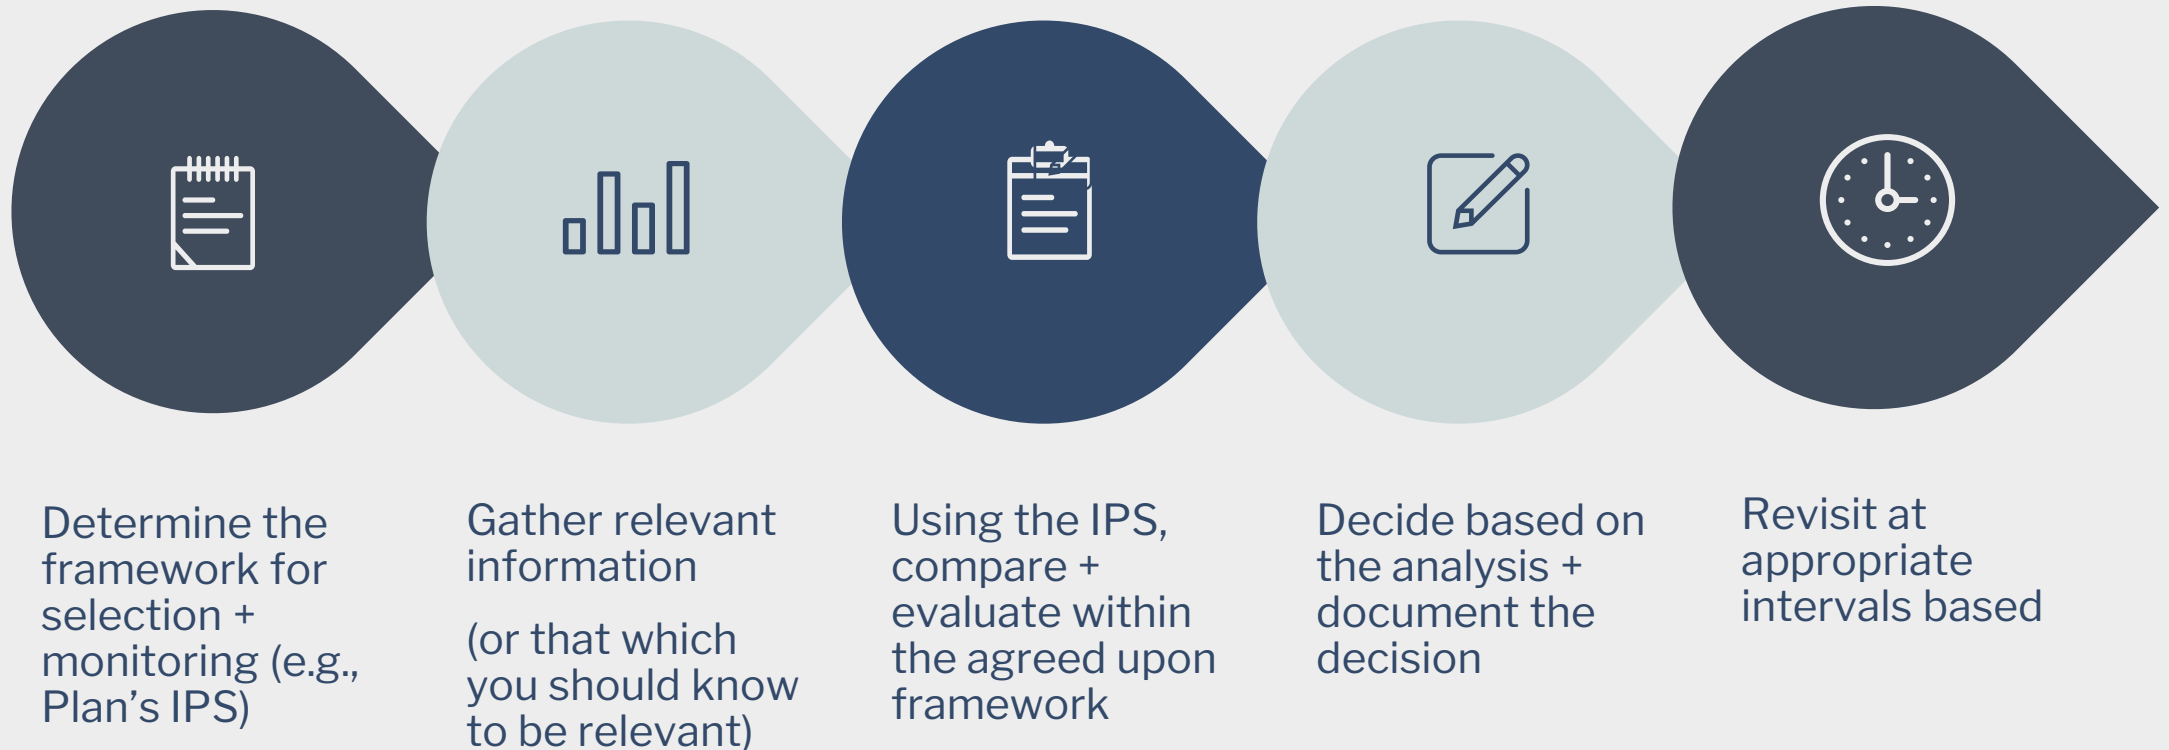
Determine the framework for selection + monitoring (e.g., Plan’s IPS)

Gather relevant information

(or that which you should know to be relevant)

Using the IPS, compare + evaluate within the agreed upon framework

Decide based on the analysis + document the decision

Revisit at appropriate intervals based